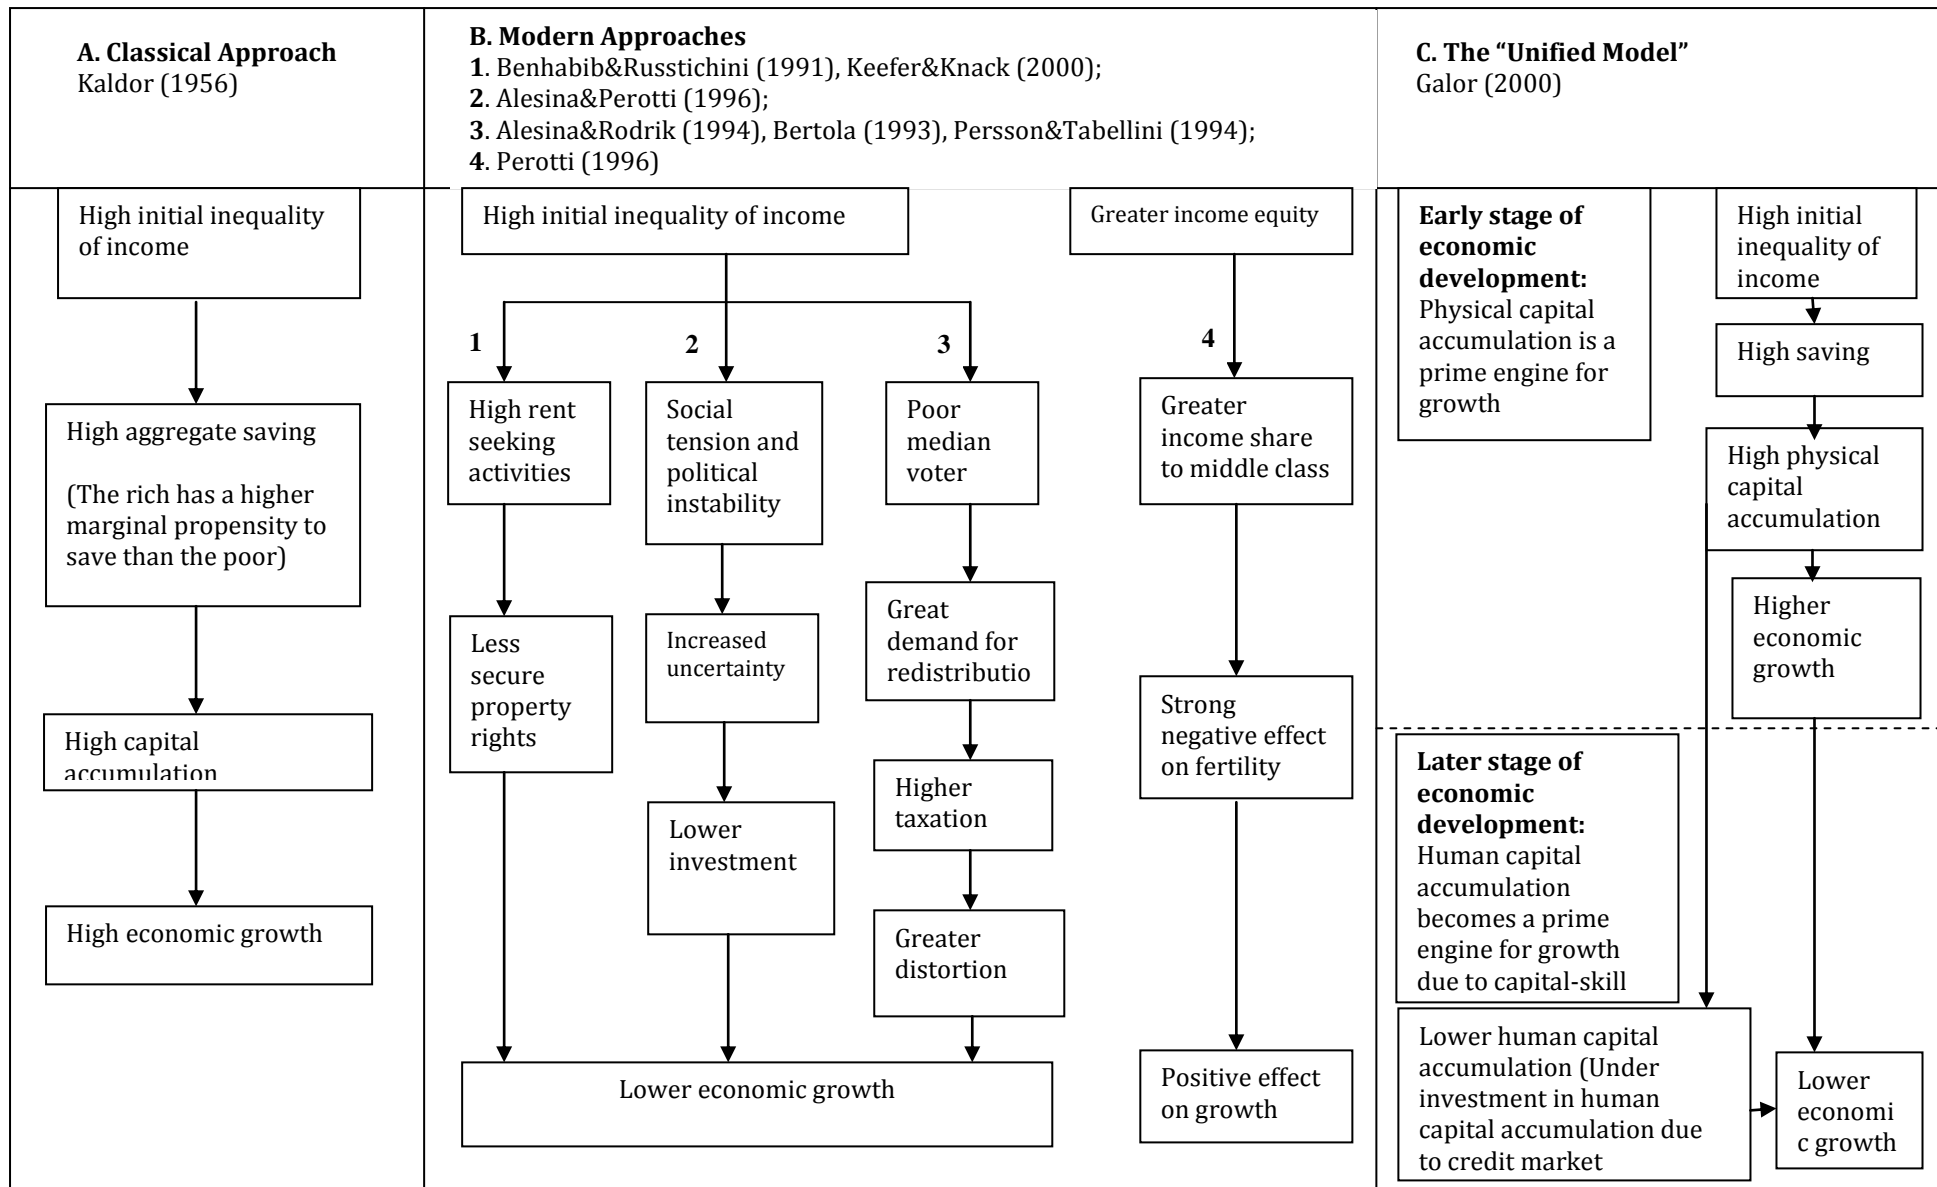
**A. Classical Approach**
Kaldor (1956)

**B. Modern Approaches**
**1**. Benhabib&Russtichini (1991), Keefer&Knack (2000);
**2**. Alesina&Perotti (1996);
**3**. Alesina&Rodrik (1994), Bertola (1993), Persson&Tabellini (1994);
**4**. Perotti (1996)

**C. The "Unified Model"**
Galor (2000)

High initial inequality of income

High aggregate saving

(The rich has a higher marginal propensity to save than the poor)

High capital accumulation

High economic growth

High initial inequality of income

1

High rent seeking activities

Less secure property rights

2

Social tension and political instability

Increased uncertainty

Lower investment

3

Poor median voter

Great demand for redistributio

Higher taxation

Greater distortion

Lower economic growth

Greater income equity

4

Greater income share to middle class

Strong negative effect on fertility

Positive effect on growth

**Early stage of economic development:** Physical capital accumulation is a prime engine for growth

High initial inequality of income

High saving

High physical capital accumulation

Higher economic growth

**Later stage of economic development:** Human capital accumulation becomes a prime engine for growth due to capital-skill

Lower human capital accumulation (Under investment in human capital accumulation due to credit market

Lower economi c growth